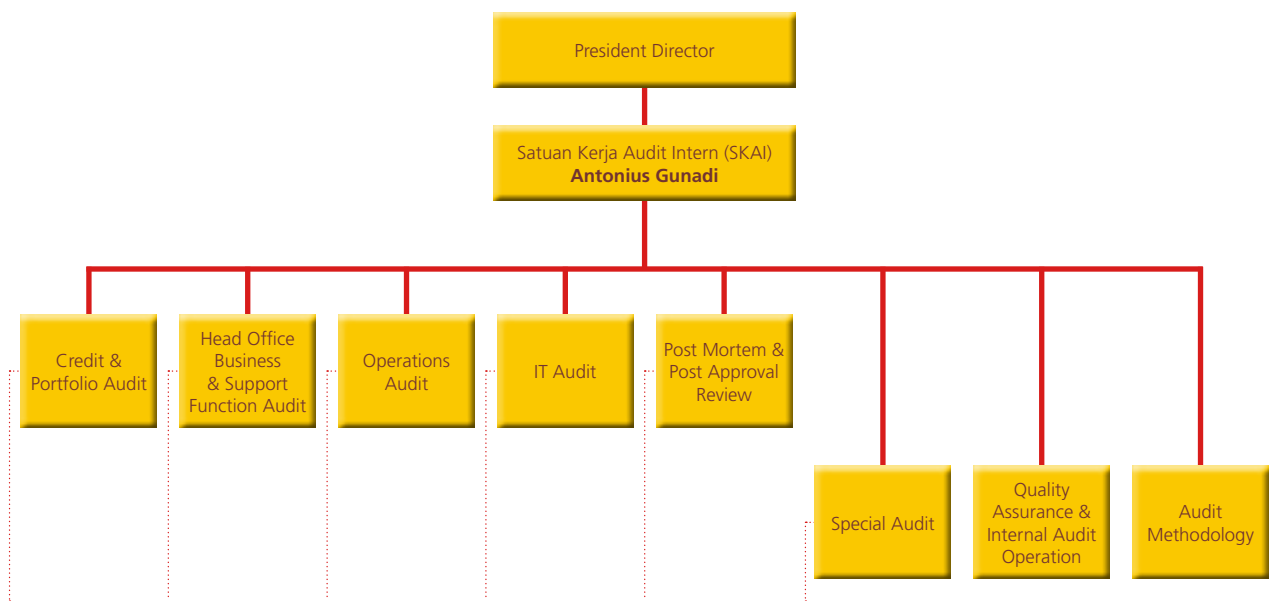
President Director

Satuan Kerja Audit Intern (SKAI)
**Antonius Gunadi**

Credit & Portfolio Audit

Head Office Business & Support Function Audit

Operations Audit

IT Audit

Post Mortem & Post Approval Review

Special Audit

Quality Assurance & Internal Audit Operation

Audit Methodology